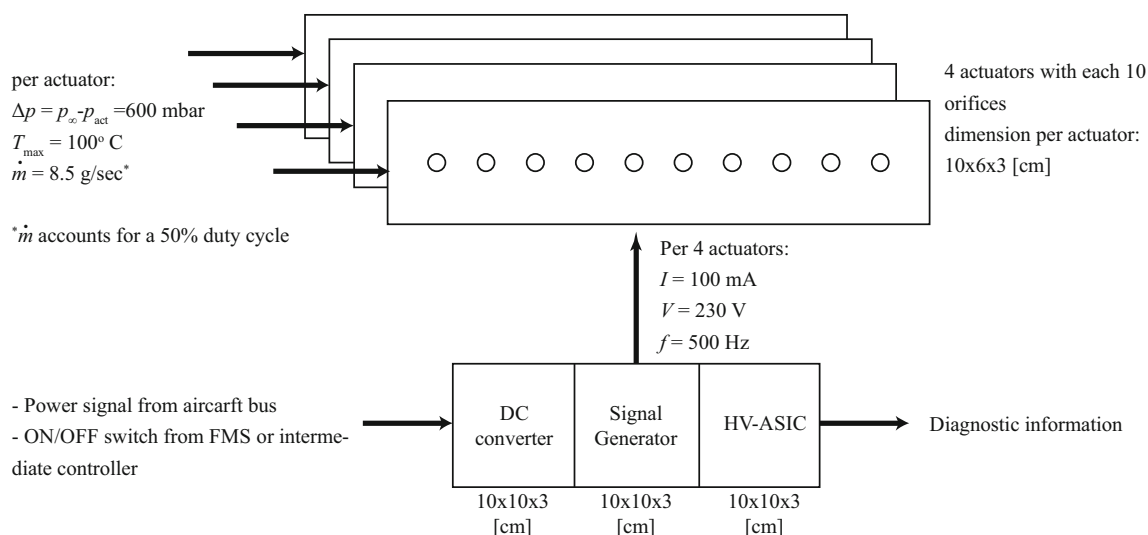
per actuator:
$\Delta p = p_{\infty}$-$p_{act}$ =600 mbar
$T_{max}$ = 100° C
$\dot{m}$ = 8.5 g/sec*

*$\dot{m}$ accounts for a 50% duty cycle

4 actuators with each 10 orifices
dimension per actuator: 10x6x3 [cm]

Per 4 actuators:
$I$ = 100 mA
$V$ = 230 V
$f$ = 500 Hz

- Power signal from aircarft bus
- ON/OFF switch from FMS or intermediate controller

| DC converter | Signal Generator | HV-ASIC |
|---|---|---|
| 10x10x3 [cm] | 10x10x3 [cm] | 10x10x3 [cm] |

Diagnostic information